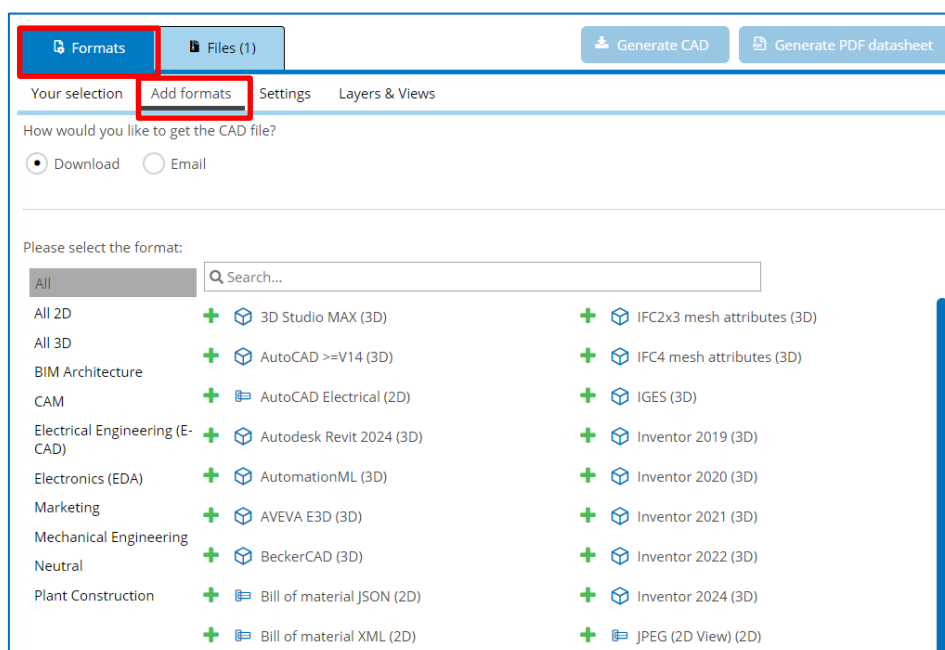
Formats
Files (1)
Generate CAD
Generate PDF datasheet

Your selection
Add formats
Settings
Layers & Views

How would you like to get the CAD file?
Download
Email

Please select the format:

All
All 2D
All 3D
BIM Architecture
CAM
Electrical Engineering (E-CAD)
Electronics (EDA)
Marketing
Mechanical Engineering
Neutral
Plant Construction

Search...

3D Studio MAX (3D)
AutoCAD >=V14 (3D)
AutoCAD Electrical (2D)
Autodesk Revit 2024 (3D)
AutomationML (3D)
AVEVA E3D (3D)
BeckerCAD (3D)
Bill of material JSON (2D)
Bill of material XML (2D)

IFC2x3 mesh attributes (3D)
IFC4 mesh attributes (3D)
IGES (3D)
Inventor 2019 (3D)
Inventor 2020 (3D)
Inventor 2021 (3D)
Inventor 2022 (3D)
Inventor 2024 (3D)
JPEG (2D View) (2D)